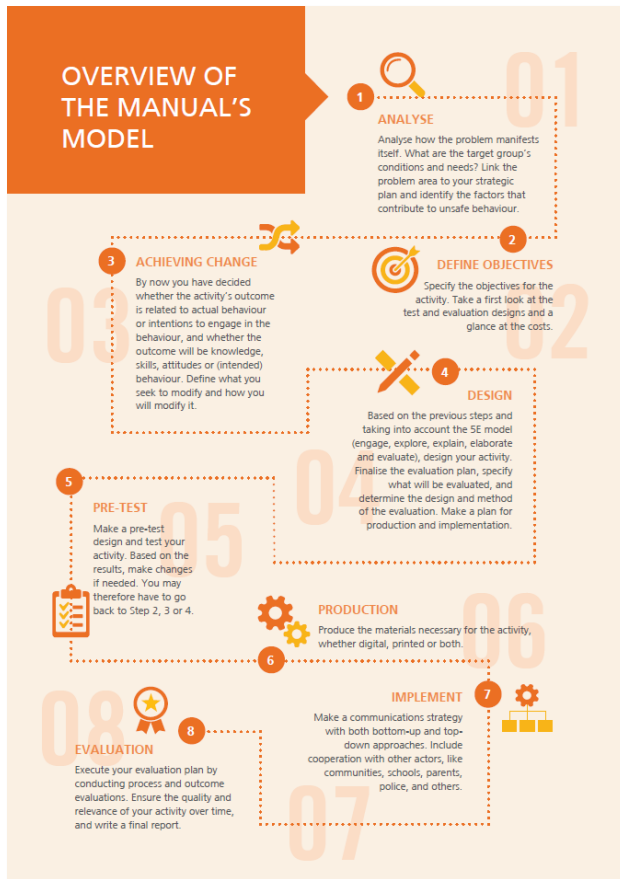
OVERVIEW OF THE MANUAL'S MODEL

01

1

ANALYSE

Analyse how the problem manifests itself. What are the target group's conditions and needs? Link the problem area to your strategic plan and identify the factors that contribute to unsafe behaviour.

2

DEFINE OBJECTIVES

Specify the objectives for the activity. Take a first look at the test and evaluation designs and a glance at the costs.

02

3

ACHIEVING CHANGE

By now you have decided whether the activity's outcome is related to actual behaviour or intentions to engage in the behaviour, and whether the outcome will be knowledge, skills, attitudes or (intended) behaviour. Define what you seek to modify and how you will modify it.

03

4

DESIGN

Based on the previous steps and taking into account the 5E model (engage, explore, explain, elaborate and evaluate), design your activity. Finalise the evaluation plan, specify what will be evaluated, and determine the design and method of the evaluation. Make a plan for production and implementation.

04

5

PRE-TEST

Make a pre-test design and test your activity. Based on the results, make changes if needed. You may therefore have to go back to Step 2, 3 or 4.

05

PRODUCTION

Produce the materials necessary for the activity, whether digital, printed or both.

6

06

IMPLEMENT

7

Make a communications strategy with both bottom-up and top-down approaches. Include cooperation with other actors, like communities, schools, parents, police, and others.

07

8

EVALUATION

Execute your evaluation plan by conducting process and outcome evaluations. Ensure the quality and relevance of your activity over time, and write a final report.

08